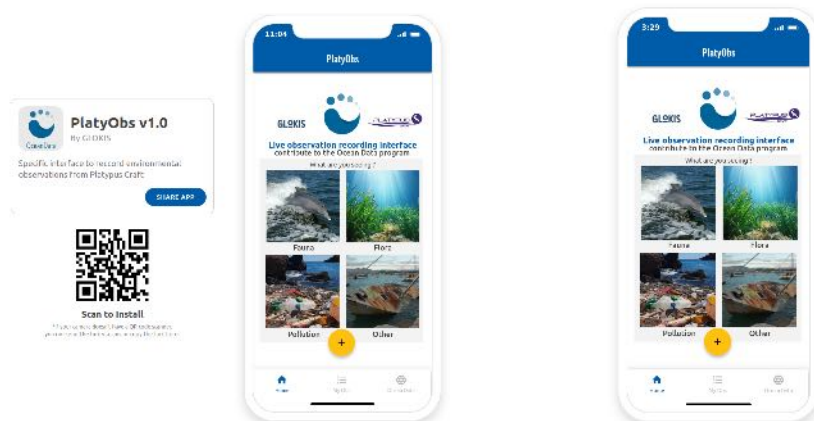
PlatyObs v1.0
By GLOKIS

Specific interface to record environmental observations from Platypus Craft

SHARE APP

Scan to install

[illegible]

11:04
PlatyObs
GLOKIS
Live observation recording interface
contribute to the Ocean Data program
What are you seeing ?
Fauna
Flora
Pollution
Other
+
Home
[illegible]
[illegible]

3:29
PlatyObs
GLOKIS
Live observation recording interface
contribute to the Ocean Data program
What are you seeing ?
Fauna
Flora
Pollution
Other
+
Home
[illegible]
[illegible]